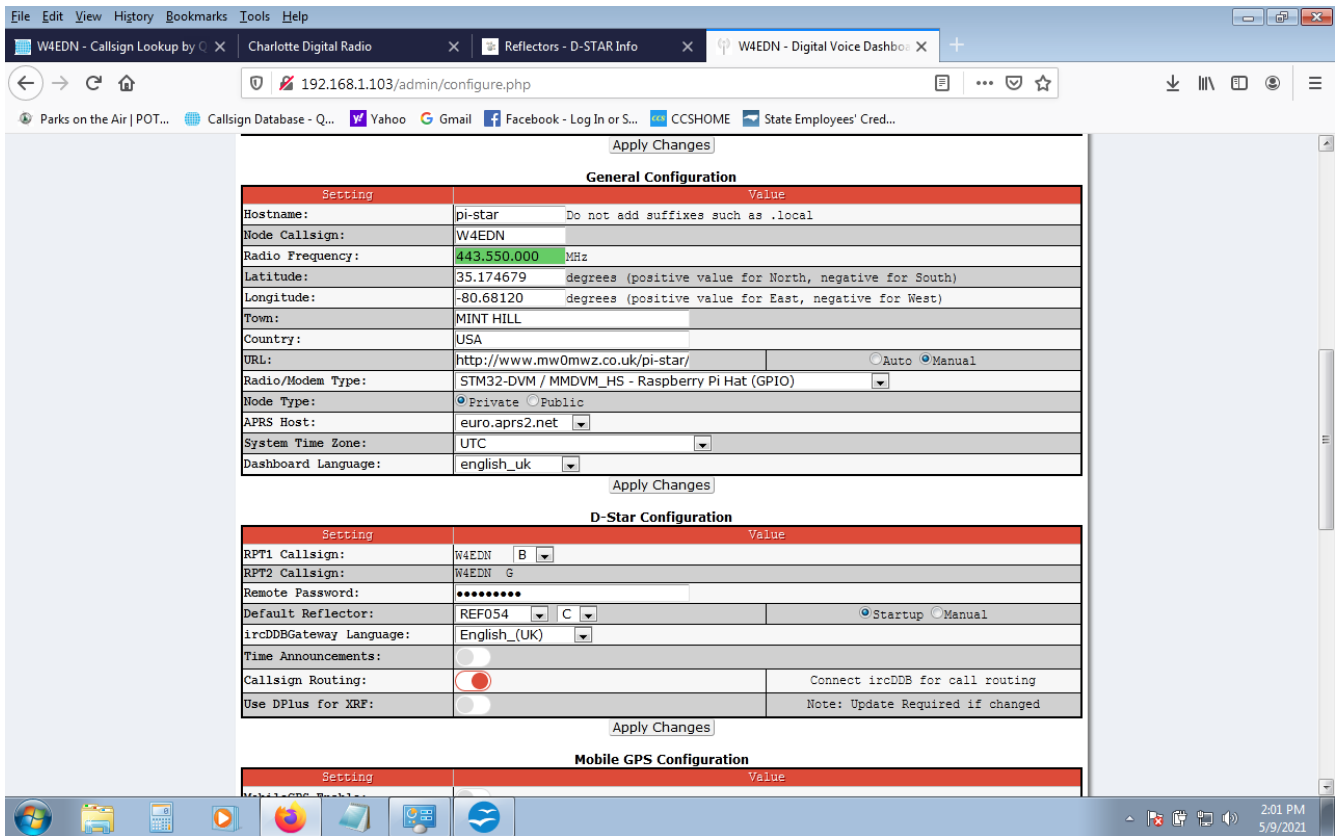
File Edit View History Bookmarks Tools Help

W4EDN - Callsign Lookup by Q ×
Charlotte Digital Radio ×
Reflectors - D-STAR Info ×
W4EDN - Digital Voice Dashbo ×

192.168.1.103/admin/configure.php

Parks on the Air | POT... Callsign Database - Q... Yahoo Gmail Facebook - Log In or S... CCSHOME State Employees' Cred...

Apply Changes

General Configuration

| Setting | Value |
|---|---|
| Hostname: | pi-star Do not add suffixes such as .local |
| Node Callsign: | W4EDN |
| Radio Frequency: | 443.550.000 MHz |
| Latitude: | 35.174679 degrees (positive value for North, negative for South) |
| Longitude: | -80.68120 degrees (positive value for East, negative for West) |
| Town: | MINT HILL |
| Country: | USA |
| URL: | http://www.mw0mwz.co.uk/pi-star/ Auto Manual |
| Radio/Modem Type: | STM32-DVM / MMDVM_HS - Raspberry Pi Hat (GPIO) |
| Node Type: | Private Public |
| APRS Host: | euro.aprs2.net |
| System Time Zone: | UTC |
| Dashboard Language: | english_uk |

Apply Changes

D-Star Configuration

| Setting | Value |
|---|---|
| RPT1 Callsign: | W4EDN B |
| RPT2 Callsign: | W4EDN G |
| Remote Password: | ••••••••• |
| Default Reflector: | REF054 C Startup Manual |
| ircDDBGateway Language: | English_(UK) |
| Time Announcements: | |
| Callsign Routing: | Connect ircDDB for call routing |
| Use DPlus for XRF: | Note: Update Required if changed |

Apply Changes

Mobile GPS Configuration

| Setting | Value |
|---|---|

2:01 PM
5/9/2021